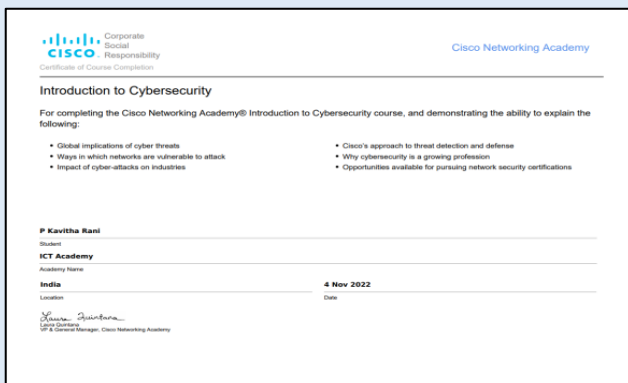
CISCO Corporate Social Responsibility

Cisco Networking Academy

Certificate of Course Completion

Introduction to Cybersecurity

For completing the Cisco Networking Academy® Introduction to Cybersecurity course, and demonstrating the ability to explain the following:

• Global implications of cyber threats
• Ways in which networks are vulnerable to attack
• Impact of cyber-attacks on industries

• Cisco's approach to threat detection and defense
• Why cybersecurity is a growing profession
• Opportunities available for pursuing network security certifications

P Kavitha Rani
Student

ICT Academy
Academy Name

India
Location

4 Nov 2022
Date

Laura Quintana
Laura Quintana
VP & General Manager, Cisco Networking Academy